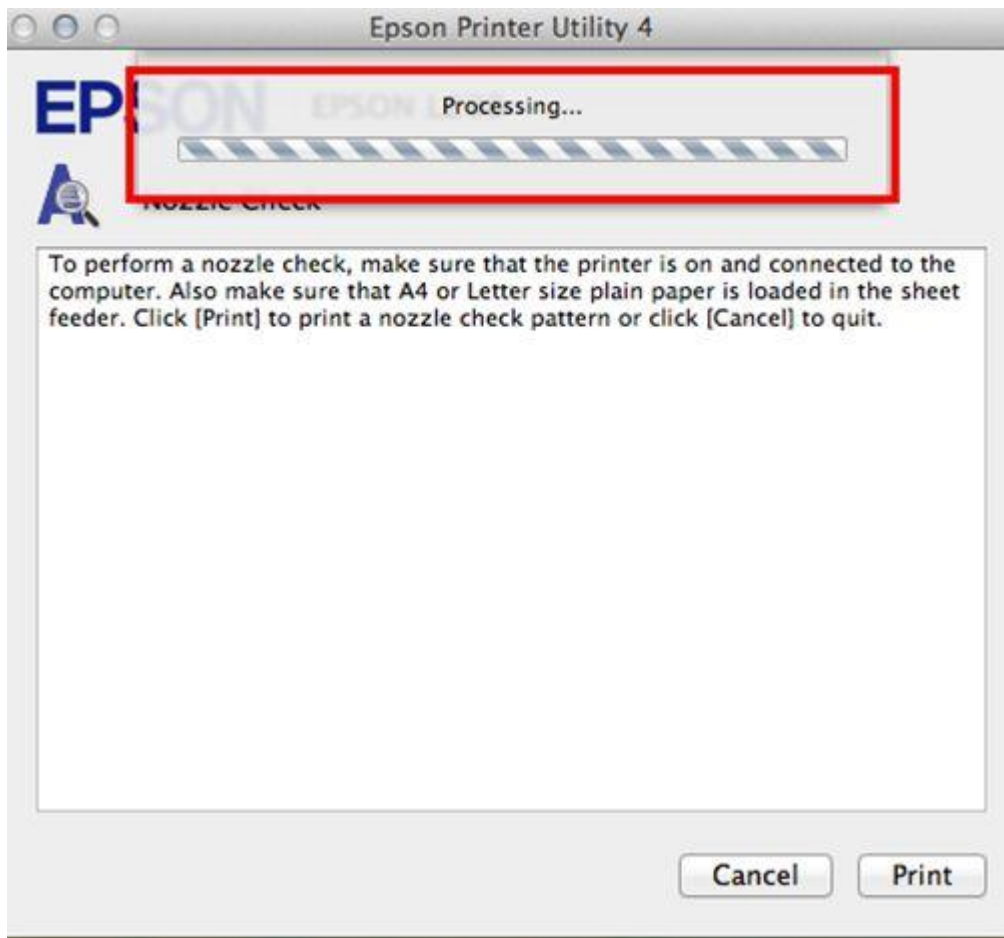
Epson Printer Utility 4

EPSON

EPSON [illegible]

Processing...

Nozzle Check

To perform a nozzle check, make sure that the printer is on and connected to the computer. Also make sure that A4 or Letter size plain paper is loaded in the sheet feeder. Click [Print] to print a nozzle check pattern or click [Cancel] to quit.

Cancel

Print